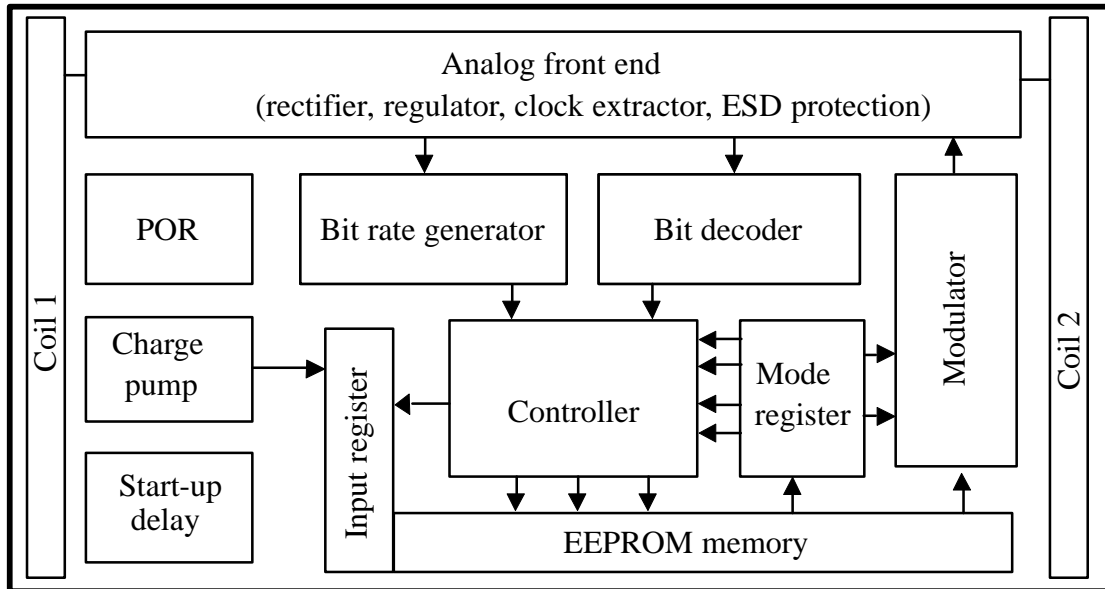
Analog front end
(rectifier, regulator, clock extractor, ESD protection)

Coil 1

POR

Bit rate generator

Bit decoder

Modulator

Coil 2

Charge pump

Input register

Controller

Mode register

Start-up delay

EEPROM memory